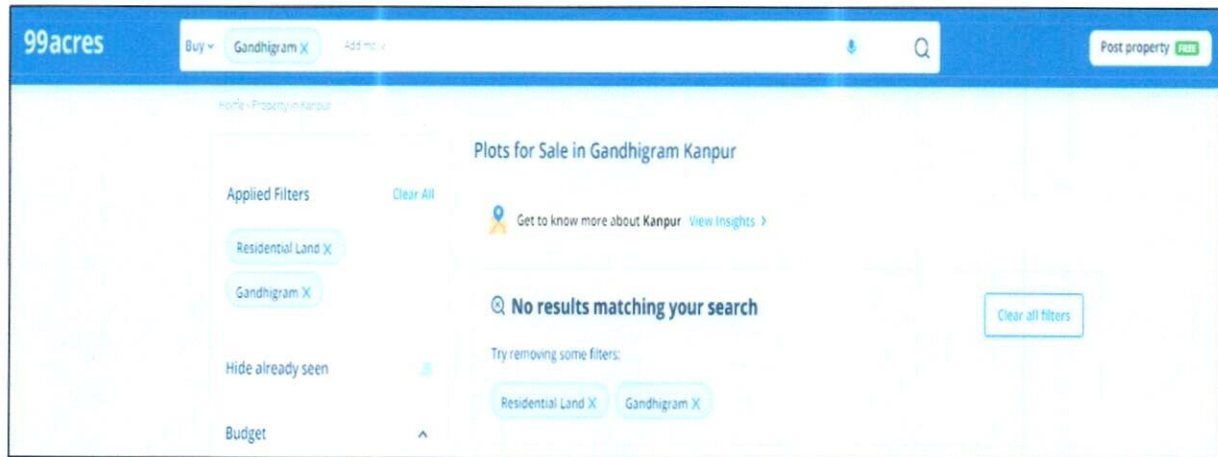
99acres

Buy Gandhigram X Add more

Post property FREE

Home › Property in Kanpur

Plots for Sale in Gandhigram Kanpur

Applied Filters Clear All

Residential Land X

Gandhigram X

Get to know more about Kanpur View Insights >

No results matching your search

Clear all filters

Try removing some filters:

Residential Land X Gandhigram X

Hide already seen

Budget